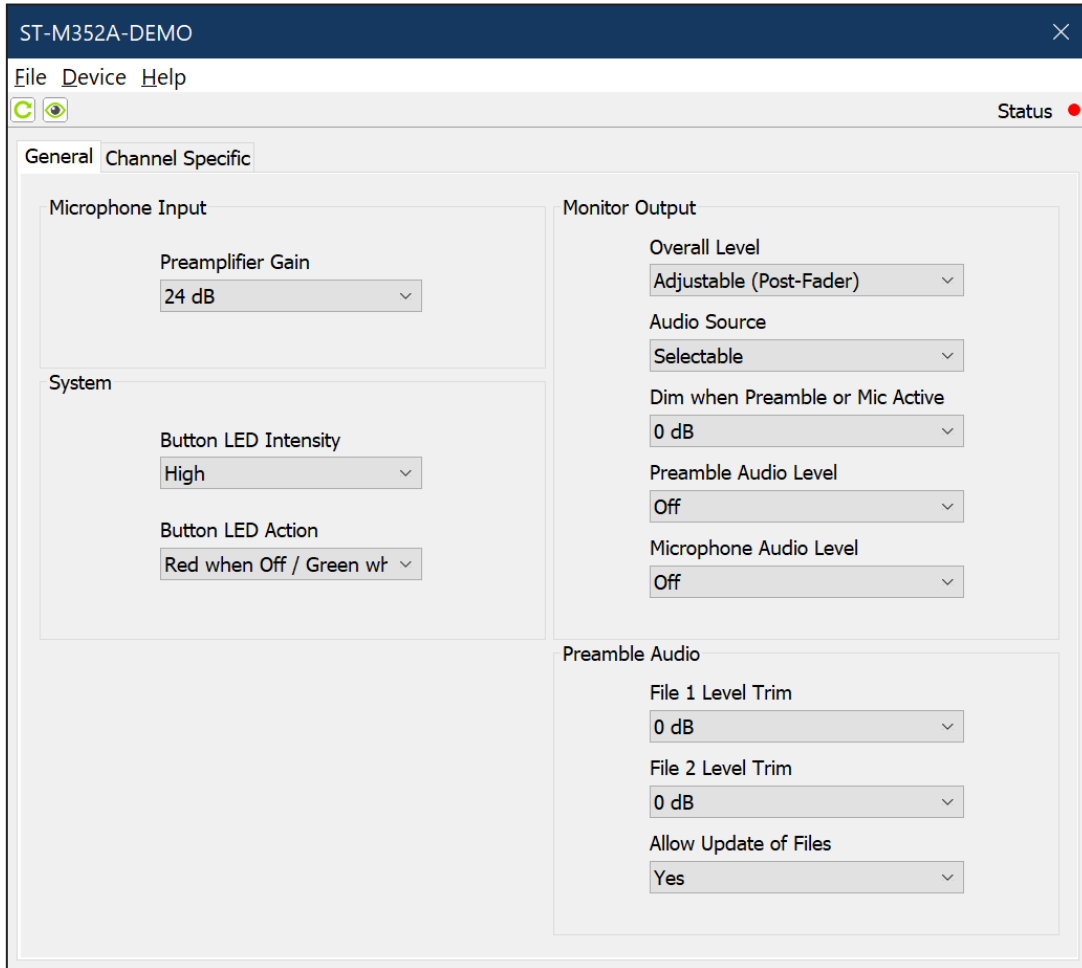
ST-M352A-DEMO

File Device Help

Status

General Channel Specific

Microphone Input

Preamplifier Gain
24 dB

System

Button LED Intensity
High

Button LED Action
Red when Off / Green wh

Monitor Output

Overall Level
Adjustable (Post-Fader)

Audio Source
Selectable

Dim when Preamble or Mic Active
0 dB

Preamble Audio Level
Off

Microphone Audio Level
Off

Preamble Audio

File 1 Level Trim
0 dB

File 2 Level Trim
0 dB

Allow Update of Files
Yes